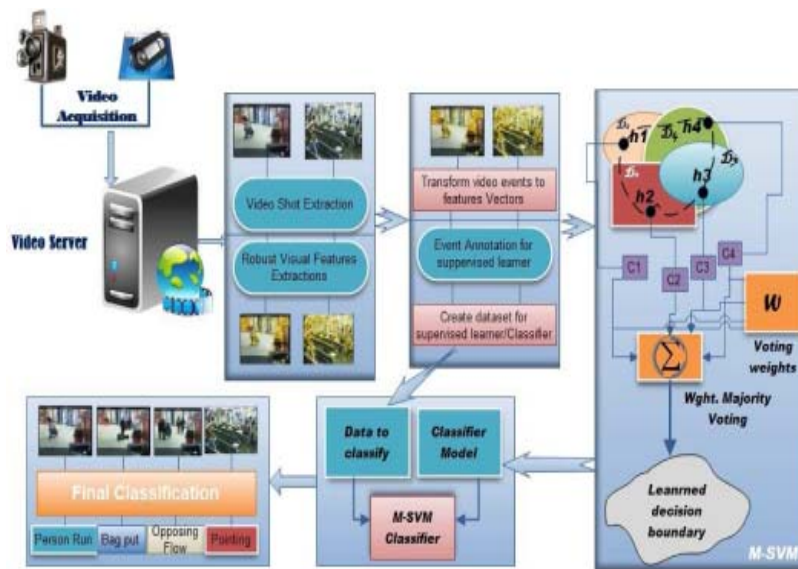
Video Acquisition

Video Server

Video Shot Extraction

Robust Visual Features Extractions

Transform video events to features Vectors

Event Annotation for supervised learner

Create dataset for supervised learner/Classifier

$\mathcal{D}_1$ h1 $\mathcal{D}_2$ h4 $\mathcal{D}_3$ $\mathcal{D}_4$ h2 h3

C1 C2 C3 C4

W

$\sum$

Voting weights

Wght. Majority Voting

Leanrned decision boundary

M-SVM

Data to classify

Classifier Model

M-SVM Classifier

Final Classification

Person Run

Bag put

Opposing Flow

Pointing